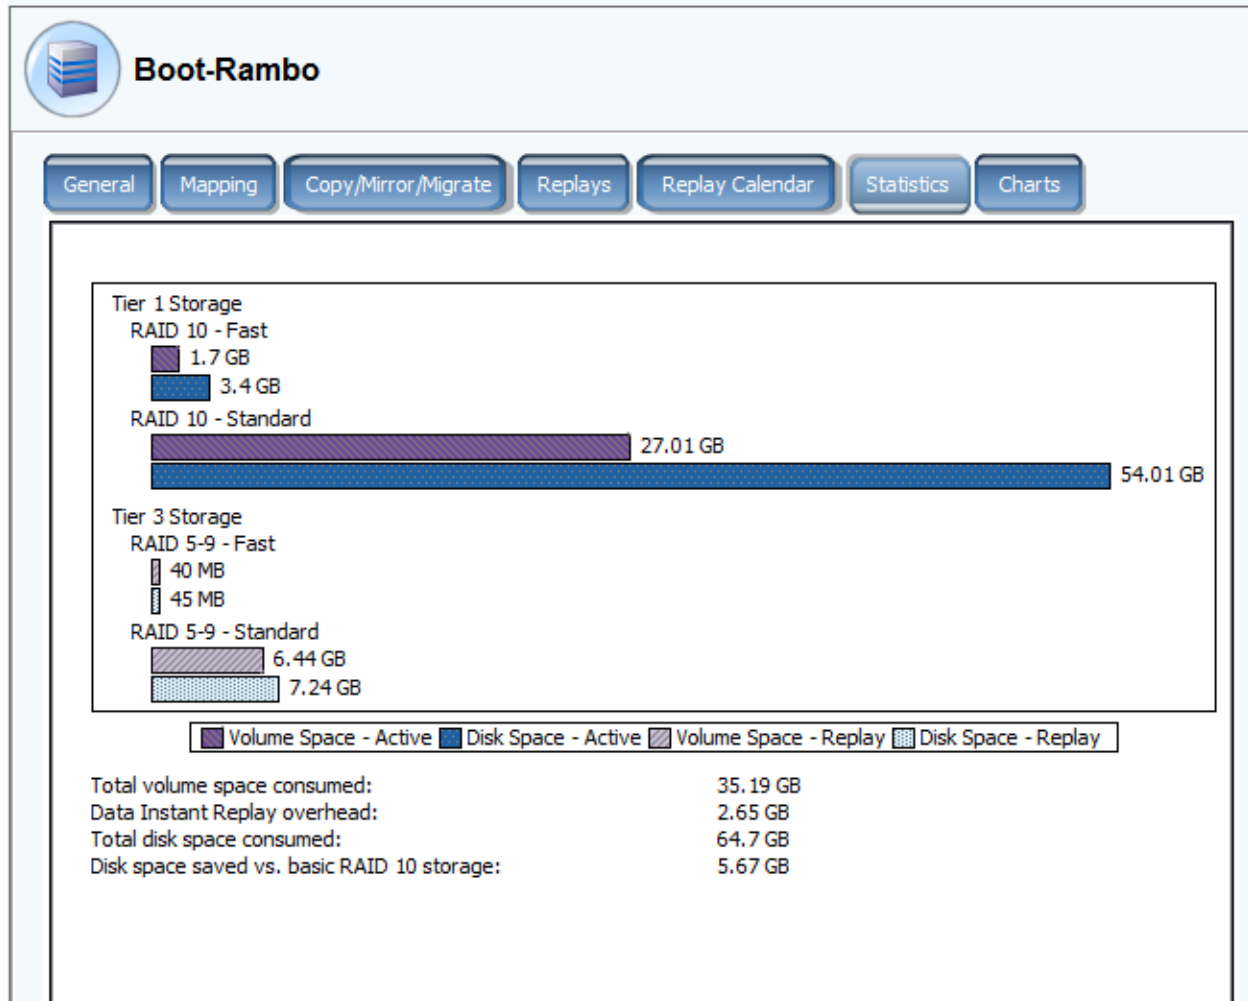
Boot-Rambo

General Mapping Copy/Mirror/Migrate Replays Replay Calendar Statistics Charts

Tier 1 Storage
RAID 10 - Fast
1.7 GB
3.4 GB
RAID 10 - Standard
27.01 GB
54.01 GB
Tier 3 Storage
RAID 5-9 - Fast
40 MB
45 MB
RAID 5-9 - Standard
6.44 GB
7.24 GB

Volume Space - Active Disk Space - Active Volume Space - Replay Disk Space - Replay

| | |
|---|---|
| Total volume space consumed: | 35.19 GB |
| Data Instant Replay overhead: | 2.65 GB |
| Total disk space consumed: | 64.7 GB |
| Disk space saved vs. basic RAID 10 storage: | 5.67 GB |